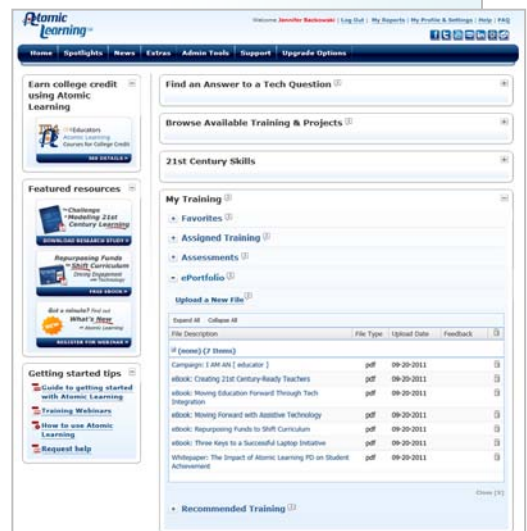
Atomic Learning

Welcome Jennifer Backowski | Log Out | My Reports | My Profile & Settings | Help | FAQ

Home | Spotlights | News | Extras | Admin Tools | Support | Upgrade Options

Earn college credit using Atomic Learning

Educators Atomic Learning Courses for College Credit

SEE DETAILS

Featured resources

The Challenge of Modeling 21st Century Learning

DOWNLOAD RESEARCH STUDY

Repurposing Funds to Shift Curriculum Driving Engagement with Technology

FREE EBOOK

Got a minute? Find out What's New at Atomic Learning

NEW

REGISTER FOR WEBINAR

Getting started tips

Guide to getting started with Atomic Learning

Training Webinars

How to use Atomic Learning

Request help

Find an Answer to a Tech Question

Browse Available Training & Projects

21st Century Skills

My Training

Favorites

Assigned Training

Assessments

ePortfolio

Upload a New File

Expand All Collapse All

| File Description | File Type | Upload Date | Feedback |
|---|---|---|---|
| (none) (7 Items) | | | |
| Campaign: I AM AN [ educator ] | pdf | 09-20-2011 | |
| eBook: Creating 21st Century-Ready Teachers | pdf | 09-20-2011 | |
| eBook: Moving Education Forward Through Tech Integration | pdf | 09-20-2011 | |
| eBook: Moving Forward with Assistive Technology | pdf | 09-20-2011 | |
| eBook: Repurposing Funds to Shift Curriculum | pdf | 09-20-2011 | |
| eBook: Three Keys to a Successful Laptop Initiative | pdf | 09-20-2011 | |
| Whitepaper: The Impact of Atomic Learning PD on Student Achievement | pdf | 09-20-2011 | |

Close [X]

Recommended Training